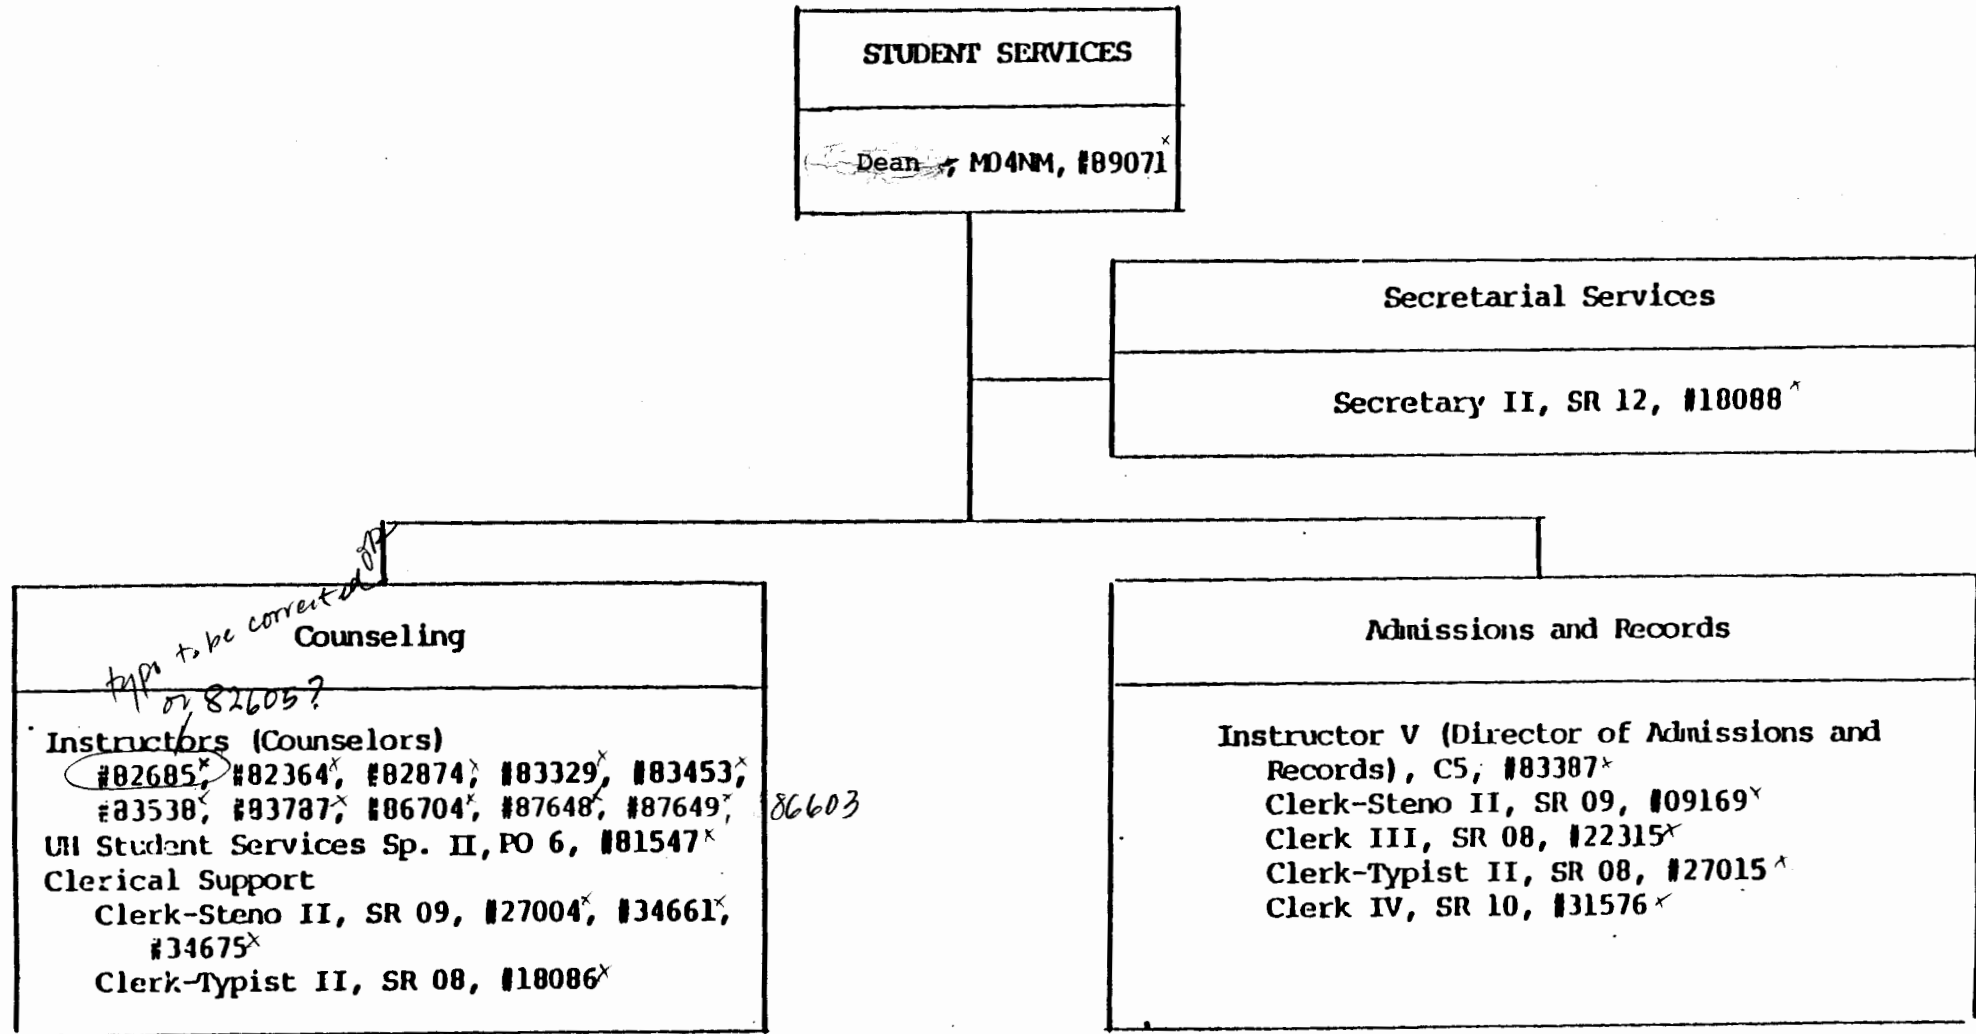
STUDENT SERVICES

Dean, M04NM, #89071

Secretarial Services

Secretary II, SR 12, #18088

Counseling

typo to be corrected or 82605?

Instructors (Counselors)
#82685, #82364, #82874, #83329, #83453, #83538, #83787, #86704, #87648, #87649, 86603
UH Student Services Sp. II, PO 6, #81547
Clerical Support
Clerk-Steno II, SR 09, #27004, #34661, #34675
Clerk-Typist II, SR 08, #18086

Admissions and Records

Instructor V (Director of Admissions and Records), C5, #83387
Clerk-Steno II, SR 09, #09169
Clerk III, SR 08, #22315
Clerk-Typist II, SR 08, #27015
Clerk IV, SR 10, #31576